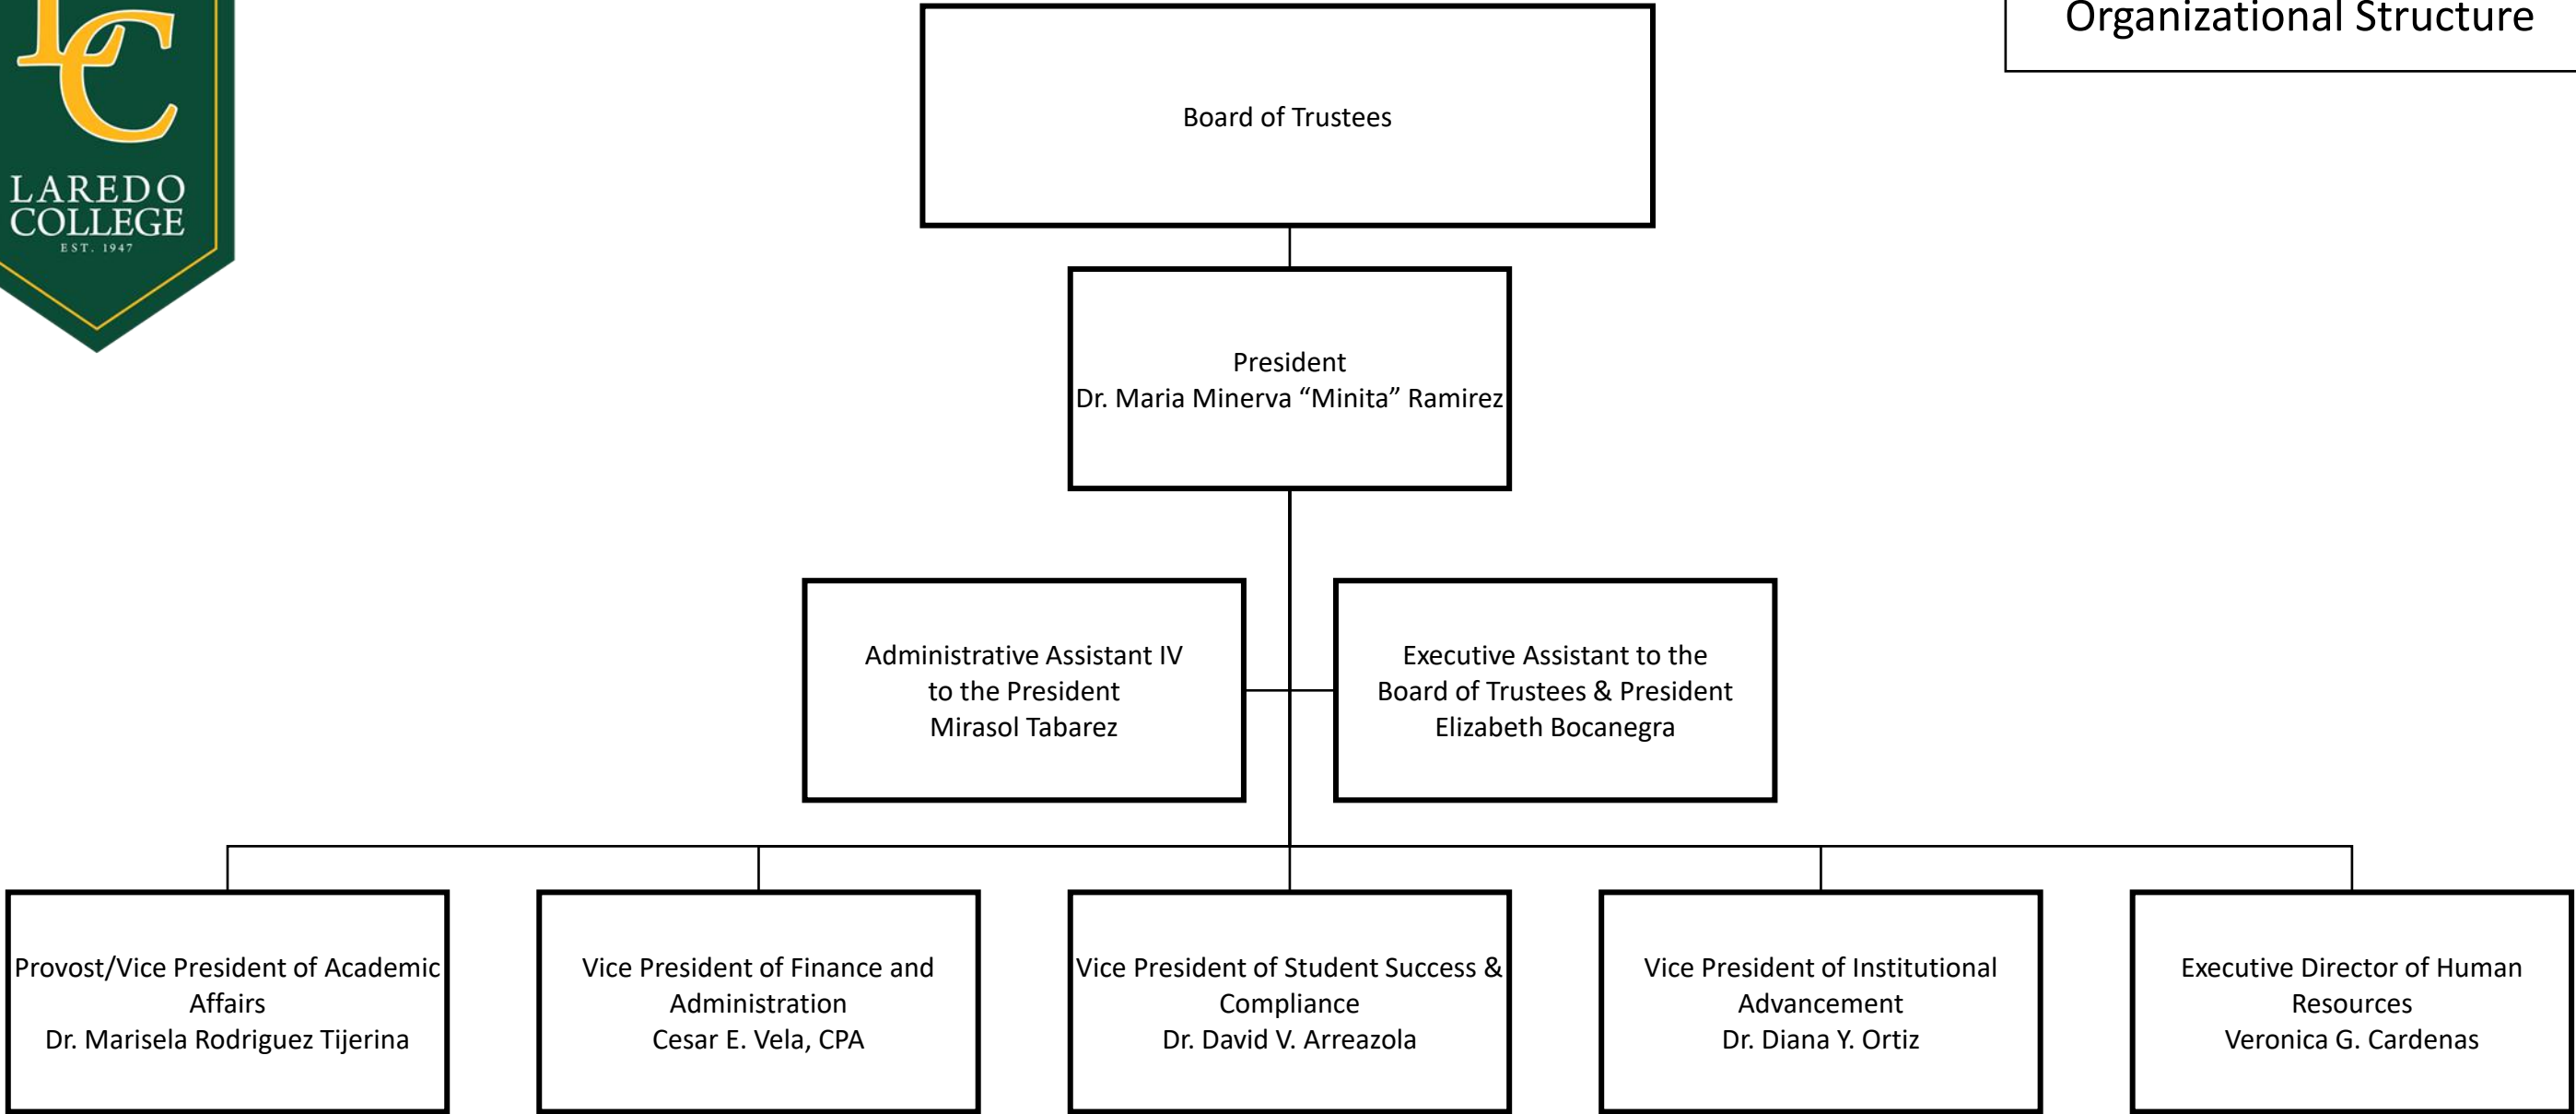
LC
LAREDO COLLEGE
EST. 1947

Organizational Structure

Board of Trustees

President
Dr. Maria Minerva “Minita” Ramirez

Administrative Assistant IV to the President
Mirasol Tabarez

Executive Assistant to the Board of Trustees & President
Elizabeth Bocanegra

Provost/Vice President of Academic Affairs
Dr. Marisela Rodriguez Tijerina

Vice President of Finance and Administration
Cesar E. Vela, CPA

Vice President of Student Success & Compliance
Dr. David V. Arreazola

Vice President of Institutional Advancement
Dr. Diana Y. Ortiz

Executive Director of Human Resources
Veronica G. Cardenas